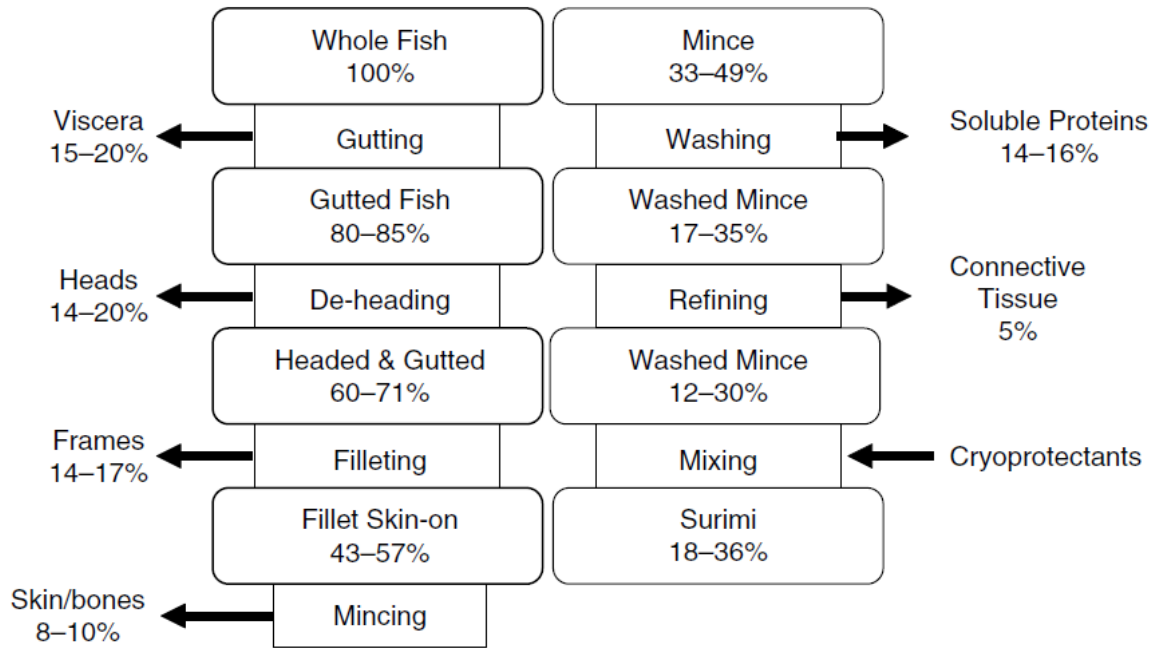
Whole Fish
100%

Viscera
15–20%

Gutting

Gutted Fish
80–85%

Heads
14–20%

De-heading

Headed & Gutted
60–71%

Frames
14–17%

Filleting

Fillet Skin-on
43–57%

Skin/bones
8–10%

Mincing

Mince
33–49%

Washing

Soluble Proteins
14–16%

Washed Mince
17–35%

Refining

Connective Tissue
5%

Washed Mince
12–30%

Mixing

Cryoprotectants

Surimi
18–36%